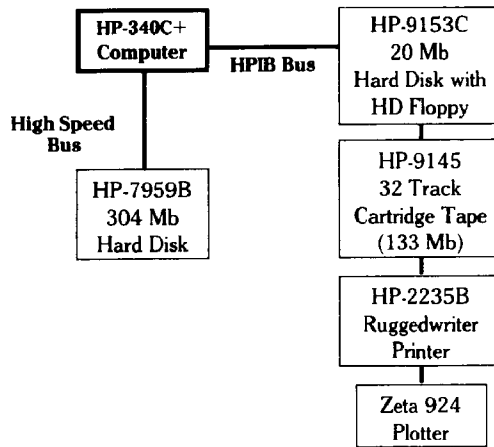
HP-340C+ Computer

HPIB Bus

High Speed Bus

HP-7959B
304 Mb
Hard Disk

HP-9153C
20 Mb
Hard Disk with
HD Floppy

HP-9145
32 Track
Cartridge Tape
(133 Mb)

HP-2235B
Ruggedwriter
Printer

Zeta 924
Plotter